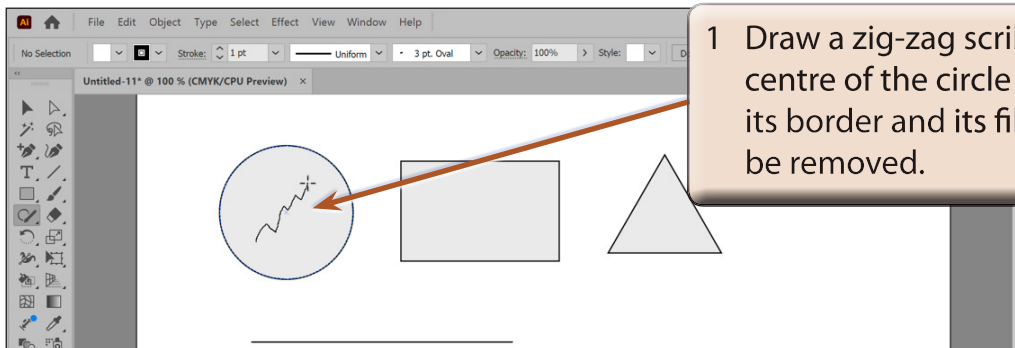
Ai File Edit Object Type Select Effect View Window Help

No Selection Stroke: 1 pt Uniform 3 pt. Oval Opacity: 100% Style: D

Untitled-11* @ 100 % (CMYK/CPU Preview) ×

1 Draw a zig-zag scri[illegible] centre of the circle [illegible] its border and its fi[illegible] be removed.